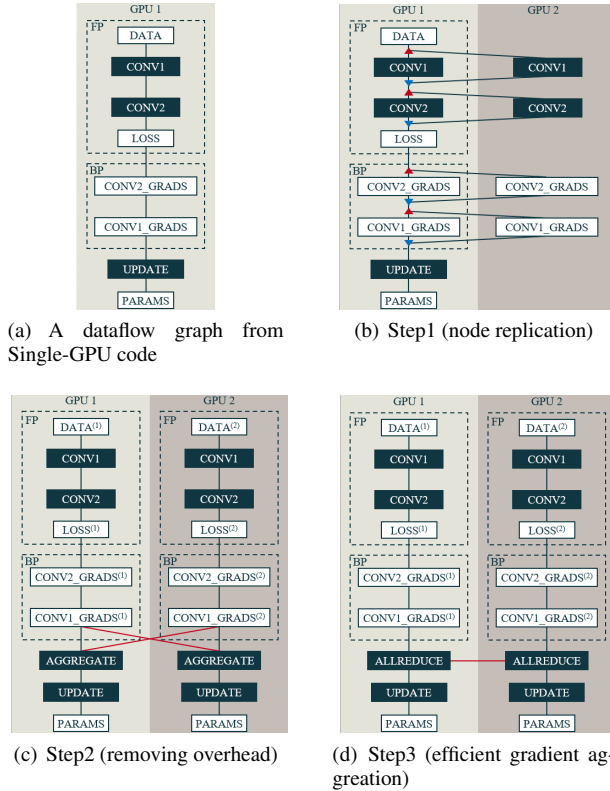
GPU 1

FP

DATA

CONV1

CONV2

LOSS

BP

CONV2_GRADS

CONV1_GRADS

UPDATE

PARAMS

(a) A dataflow graph from Single-GPU code

GPU 1

GPU 2

FP

DATA

CONV1

CONV1

CONV2

CONV2

LOSS

BP

CONV2_GRADS

CONV2_GRADS

CONV1_GRADS

CONV1_GRADS

UPDATE

PARAMS

(b) Step1 (node replication)

GPU 1

GPU 2

FP

DATA$^{(1)}$

CONV1

CONV2

LOSS$^{(1)}$

BP

CONV2_GRADS$^{(1)}$

CONV1_GRADS$^{(1)}$

AGGREGATE

UPDATE

PARAMS

FP

DATA$^{(2)}$

CONV1

CONV2

LOSS$^{(2)}$

BP

CONV2_GRADS$^{(2)}$

CONV1_GRADS$^{(2)}$

AGGREGATE

UPDATE

PARAMS

(c) Step2 (removing overhead)

GPU 1

GPU 2

FP

DATA$^{(1)}$

CONV1

CONV2

LOSS$^{(1)}$

BP

CONV2_GRADS$^{(1)}$

CONV1_GRADS$^{(1)}$

ALLREDUCE

UPDATE

PARAMS

FP

DATA$^{(2)}$

CONV1

CONV2

LOSS$^{(2)}$

BP

CONV2_GRADS$^{(2)}$

CONV1_GRADS$^{(2)}$

ALLREDUCE

UPDATE

PARAMS

(d) Step3 (efficient gradient aggreation)